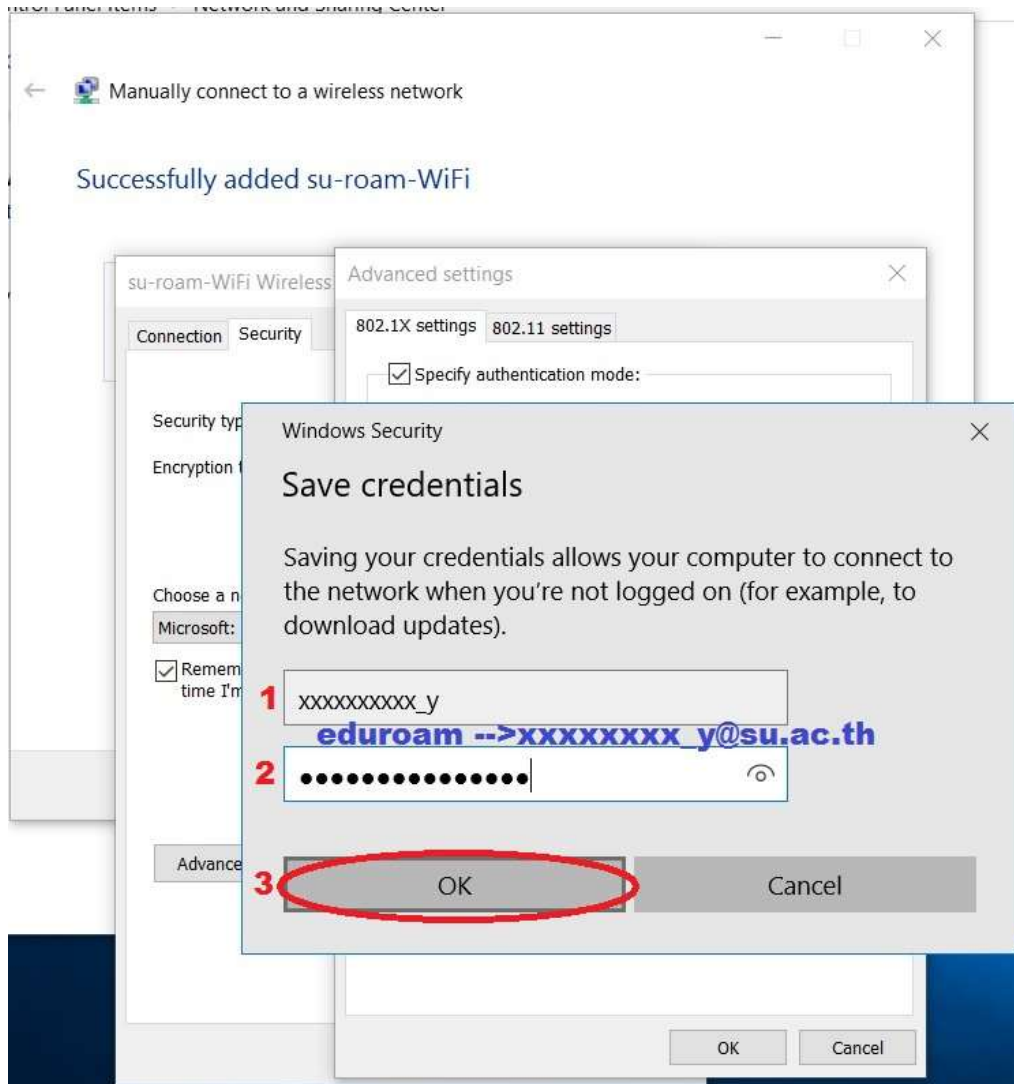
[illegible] > Network and Sharing Center

Manually connect to a wireless network

Successfully added su-roam-WiFi

su-roam-WiFi Wireless

Connection Security

Security typ

Encryption t

Choose a n

Microsoft:

Remem time I'm

Advance

Advanced settings

802.1X settings 802.11 settings

Specify authentication mode:

Windows Security

Save credentials

Saving your credentials allows your computer to connect to the network when you're not logged on (for example, to download updates).

1 xxxxxxxxxx_y

eduroam -->xxxxxxxx_y@su.ac.th

2 •••••••••••••••

3 OK Cancel

OK Cancel